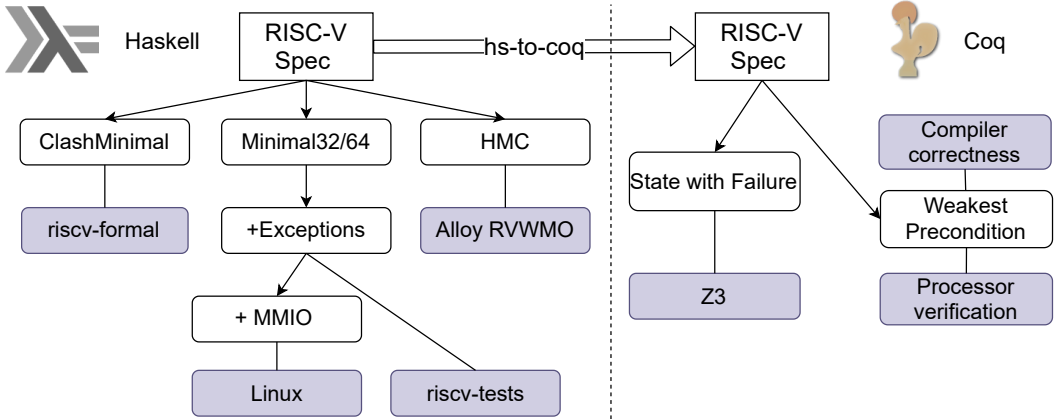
Haskell

RISC-V Spec

hs-to-coq

RISC-V Spec

Coq

ClashMinimal

Minimal32/64

HMC

riscv-formal

+Exceptions

Alloy RVWMO

+ MMIO

Linux

riscv-tests

State with Failure

Z3

Compiler correctness

Weakest Precondition

Processor verification